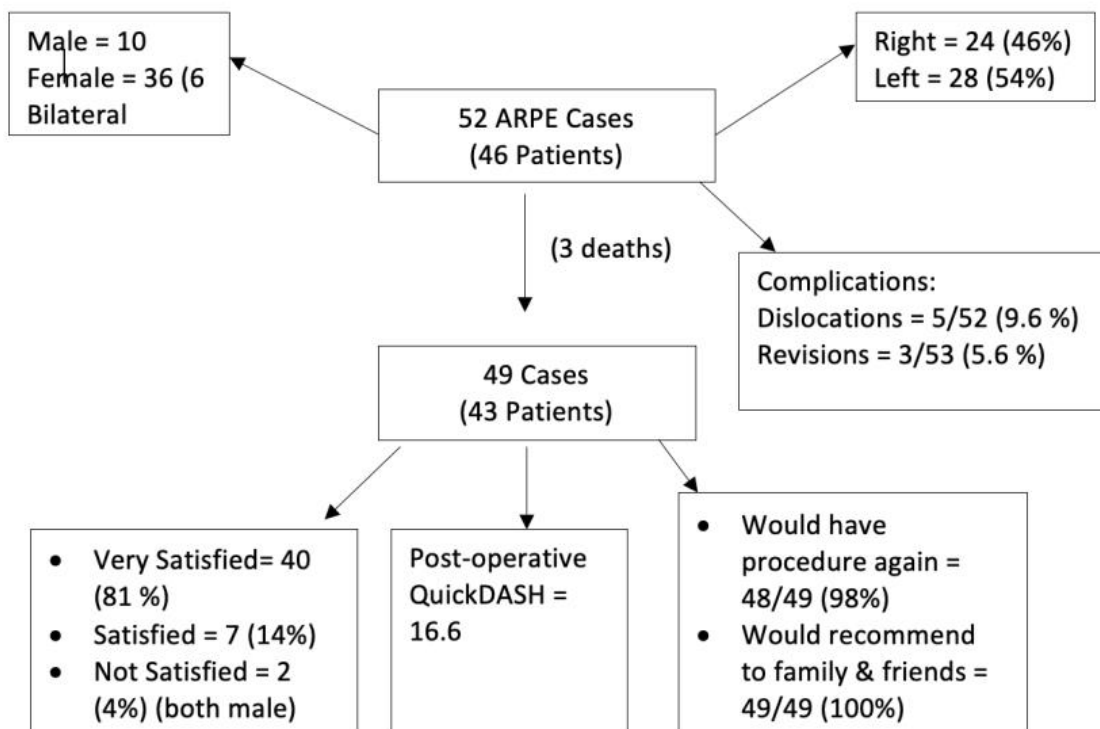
Male = 10
Female = 36 (6 Bilateral

52 ARPE Cases
(46 Patients)

Right = 24 (46%)
Left = 28 (54%)

(3 deaths)

Complications:
Dislocations = 5/52 (9.6 %)
Revisions = 3/53 (5.6 %)

49 Cases
(43 Patients)

- Very Satisfied= 40 (81 %)
- Satisfied = 7 (14%)
- Not Satisfied = 2 (4%) (both male)

Post-operative QuickDASH = 16.6

- Would have procedure again = 48/49 (98%)
- Would recommend to family & friends = 49/49 (100%)